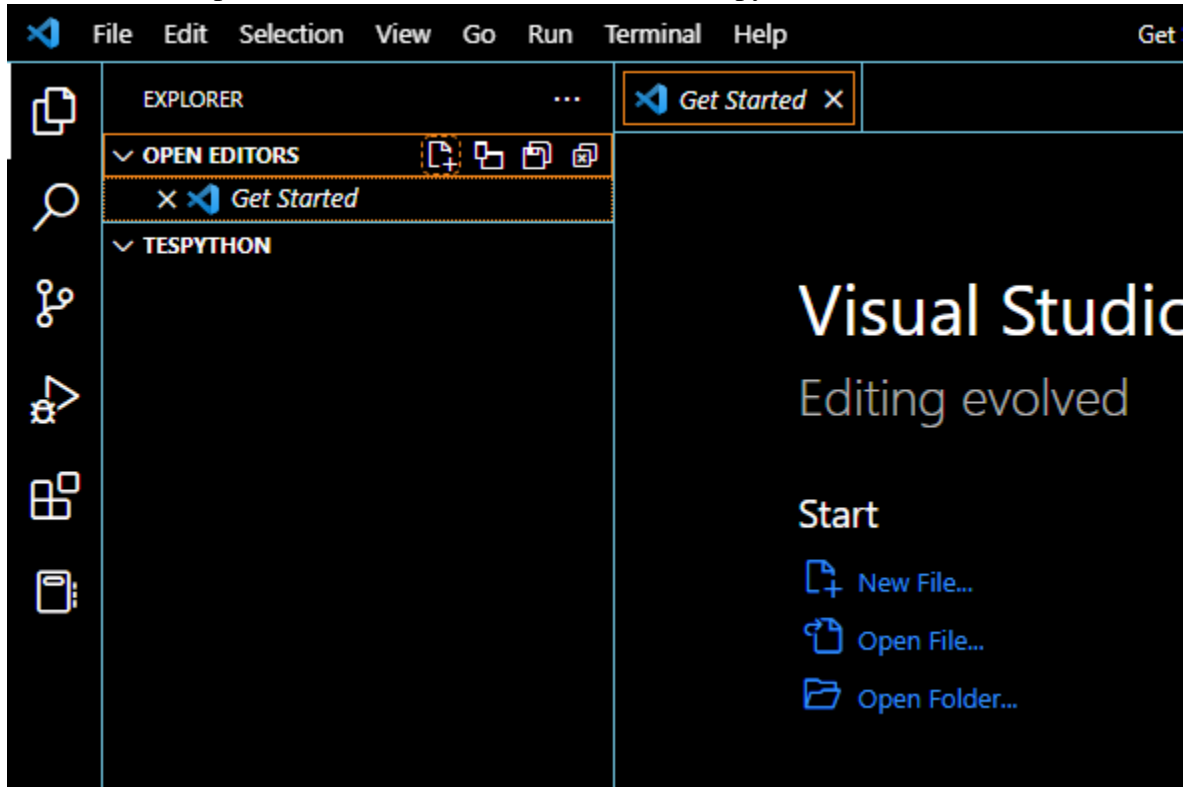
File Edit Selection View Go Run Terminal Help Get

EXPLORER ...

Get Started ×

OPEN EDITORS

× Get Started

TESPYTHON

Visual Studio

Editing evolved

Start

New File...

Open File...

Open Folder...